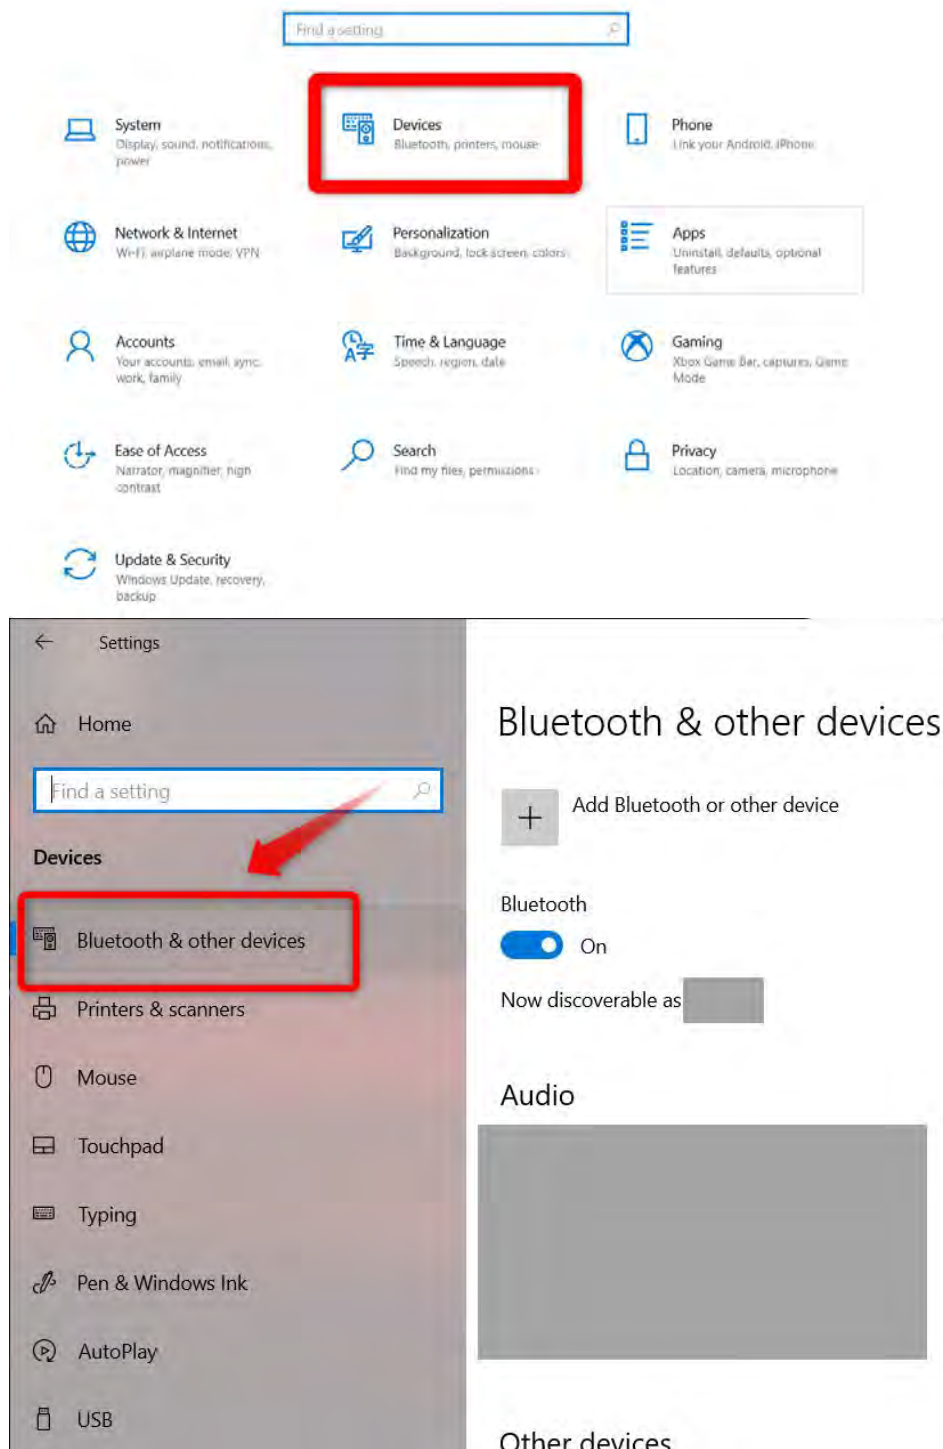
Find a setting

System
Display, sound, notifications, power

Devices
Bluetooth, printers, mouse

Phone
Link your Android, iPhone

Network & Internet
Wi-Fi, airplane mode, VPN

Personalization
Background, lock screen, colors

Apps
Uninstall, defaults, optional features

Accounts
Your accounts, email, sync, work, family

Time & Language
Speech, region, date

Gaming
Xbox Game Bar, captures, Game Mode

Ease of Access
Narrator, magnifier, high contrast

Search
Find my files, permissions

Privacy
Location, camera, microphone

Update & Security
Windows Update, recovery, backup

Settings

Home

Find a setting

Devices

Bluetooth & other devices

Printers & scanners

Mouse

Touchpad

Typing

Pen & Windows Ink

AutoPlay

USB

Bluetooth & other devices

Add Bluetooth or other device

Bluetooth

On

Now discoverable as

Audio

Other devices